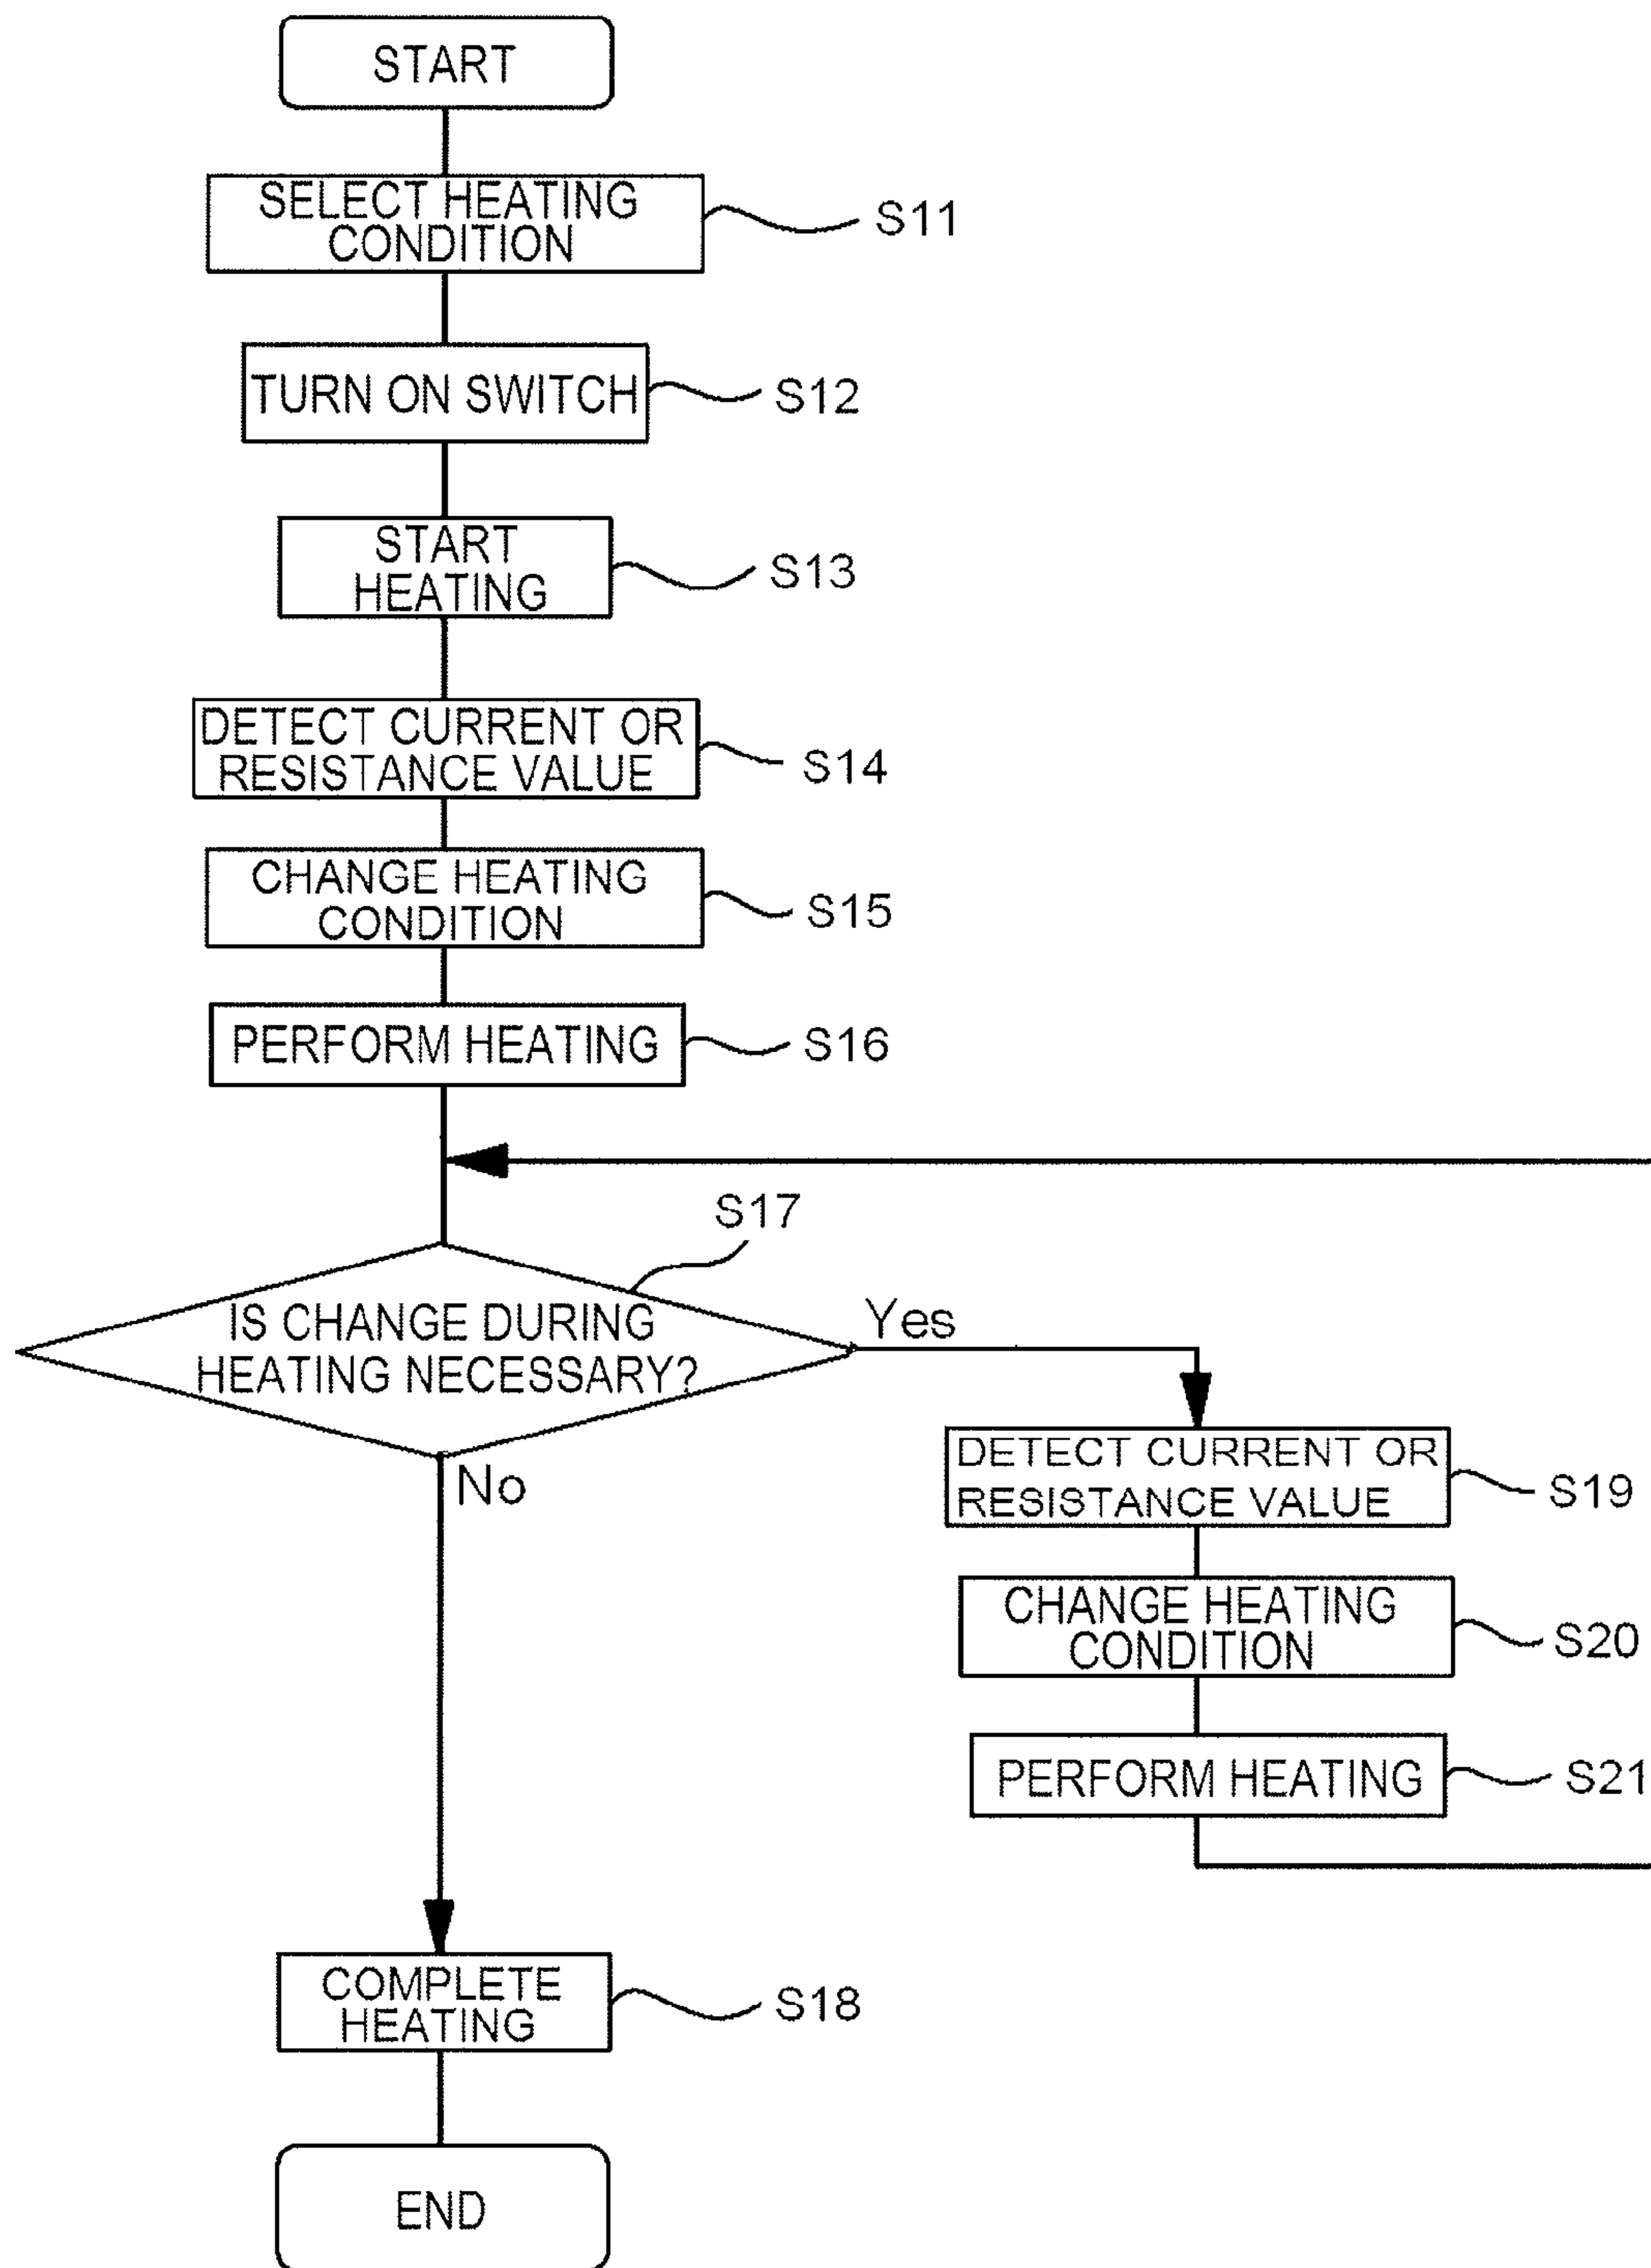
START

SELECT HEATING CONDITION
S11

TURN ON SWITCH
S12

START HEATING
S13

DETECT CURRENT OR RESISTANCE VALUE
S14

CHANGE HEATING CONDITION
S15

PERFORM HEATING
S16

S17
IS CHANGE DURING HEATING NECESSARY?
Yes
No

DETECT CURRENT OR RESISTANCE VALUE
S19

CHANGE HEATING CONDITION
S20

PERFORM HEATING
S21

COMPLETE HEATING
S18

END